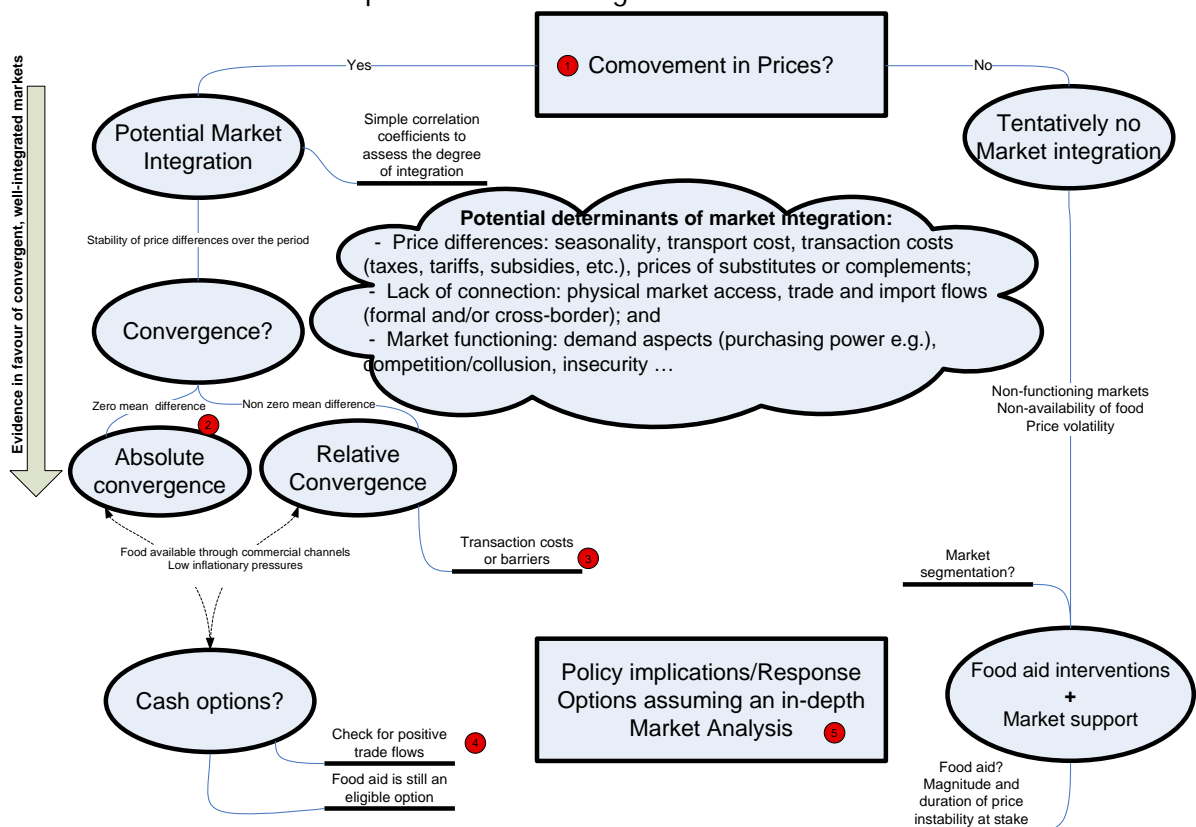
1 Comovement in Prices?

Yes

No

Evidence in favour of convergent, well-integrated markets

Potential Market Integration

Simple correlation coefficients to assess the degree of integration

Tentatively no Market integration

Stability of price differences over the period

**Potential determinants of market integration:**
- Price differences: seasonality, transport cost, transaction costs (taxes, tariffs, subsidies, etc.), prices of substitutes or complements;
- Lack of connection: physical market access, trade and import flows (formal and/or cross-border); and
- Market functioning: demand aspects (purchasing power e.g.), competition/collusion, insecurity …

Convergence?

Zero mean difference

Non zero mean difference

2

Absolute convergence

Relative Convergence

Non-functioning markets
Non-availability of food
Price volatility

Food available through commercial channels
Low inflationary pressures

Transaction costs or barriers 3

Market segmentation?

Cash options?

Policy implications/Response Options assuming an in-depth Market Analysis 5

Food aid interventions
+
Market support

Check for positive trade flows 4

Food aid is still an eligible option

Food aid?
Magnitude and duration of price instability at stake